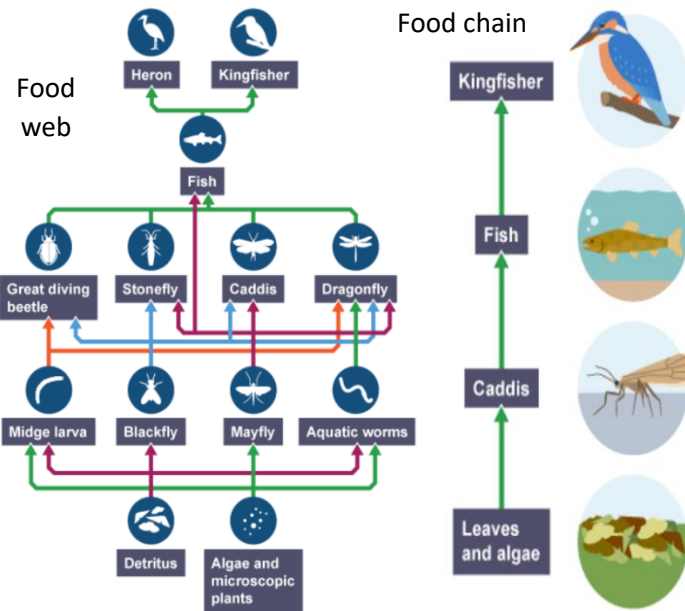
Food web

Heron

Kingfisher

Fish

Great diving beetle

Stonefly

Caddis

Dragonfly

Midge larva

Blackfly

Mayfly

Aquatic worms

Detritus

Algae and microscopic plants

Food chain

Kingfisher

Fish

Caddis

Leaves and algae